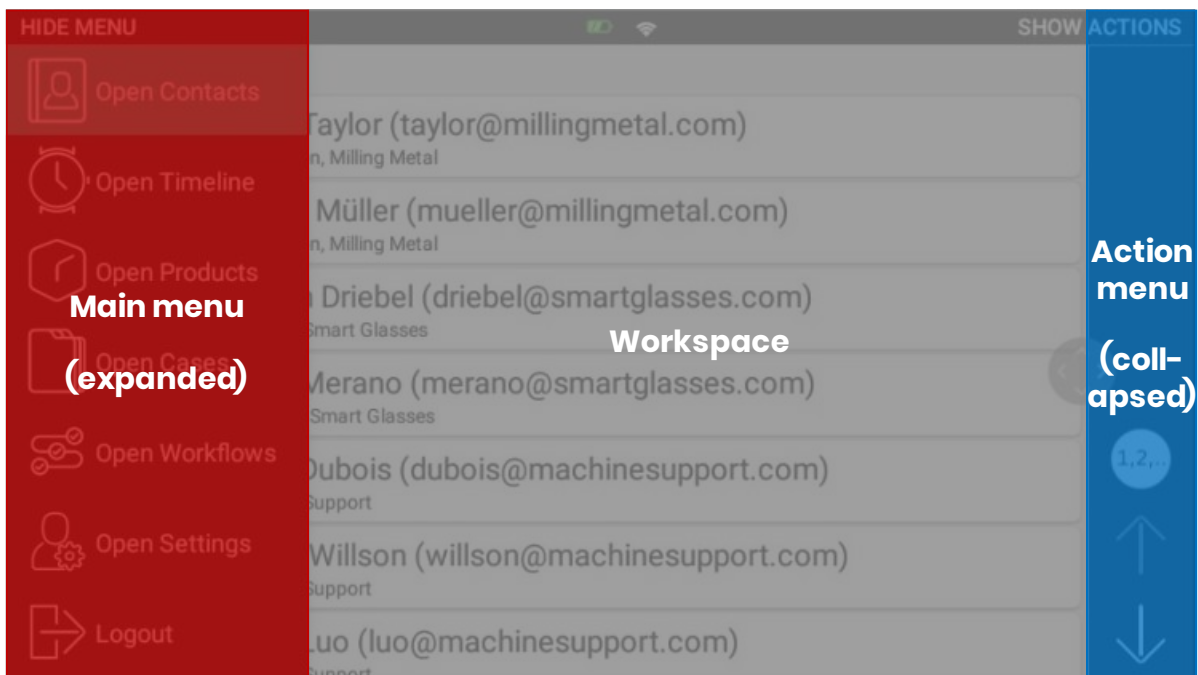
HIDE MENU

SHOW ACTIONS

Open Contacts

Open Timeline

Open Products

Main menu

Open Cases

(expanded)

Open Workflows

Open Settings

Logout

Taylor (taylor@millingmetal.com)
n, Milling Metal

Müller (mueller@millingmetal.com)
n, Milling Metal

Driebel (driebel@smartglasses.com)
Smart Glasses

Workspace

Merano (merano@smartglasses.com)
Smart Glasses

Dubois (dubois@machinesupport.com)
Support

Willson (willson@machinesupport.com)
Support

Luo (luo@machinesupport.com)

Action menu

(collapsed)

1,2,..